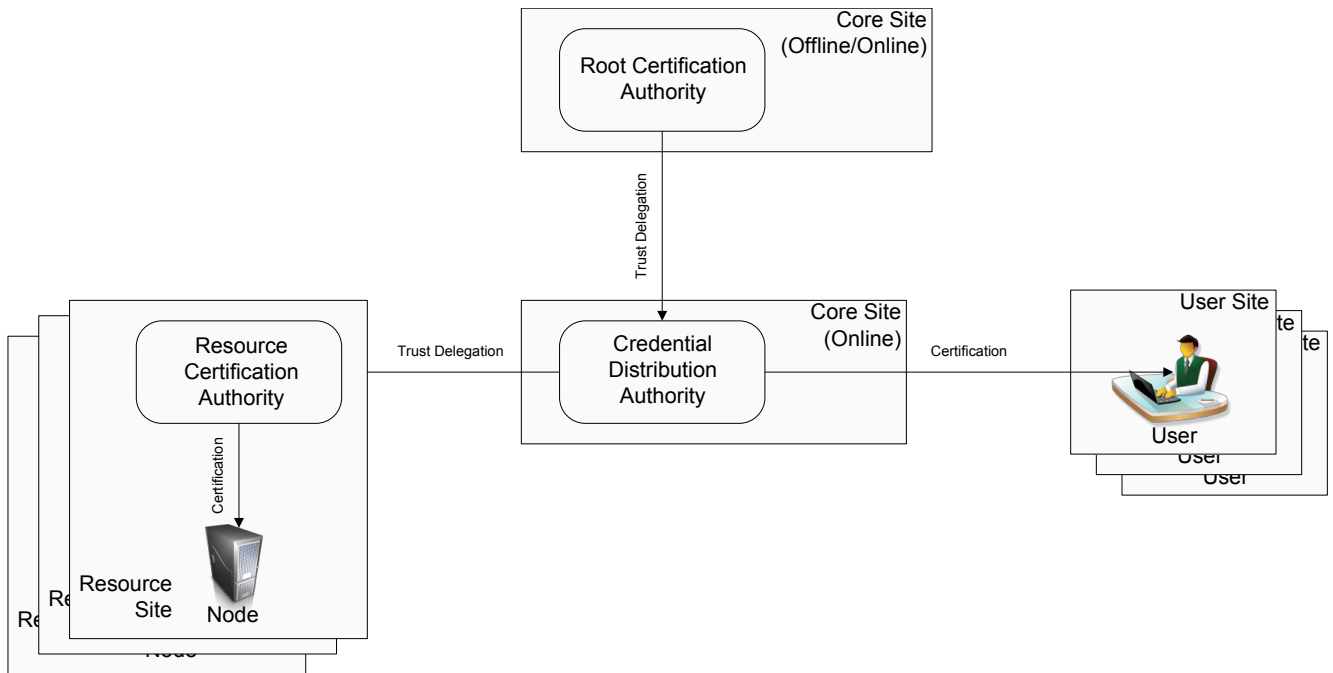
Core Site
(Offline/Online)

Root Certification Authority

Trust Delegation

Core Site
(Online)

Credential Distribution Authority

Resource Certification Authority

Trust Delegation

Certification

Certification

Resource Site

Node

Re

Re

Node

User Site

te

te

User

User

User